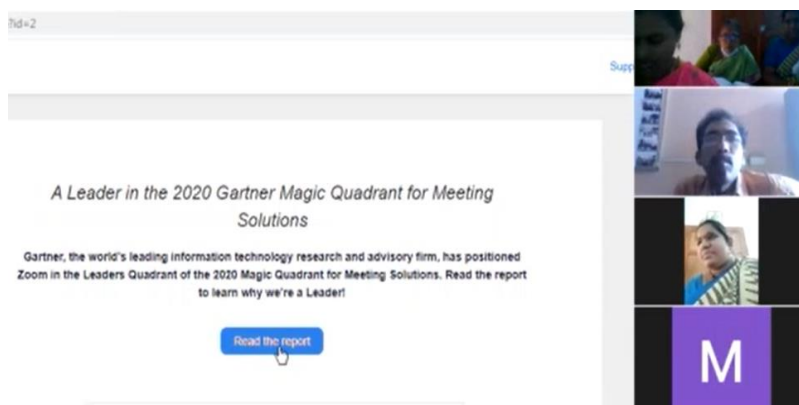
?id=2

Supp

A Leader in the 2020 Gartner Magic Quadrant for Meeting Solutions

Gartner, the world's leading information technology research and advisory firm, has positioned Zoom in the Leaders Quadrant of the 2020 Magic Quadrant for Meeting Solutions. Read the report to learn why we're a Leader!

Read the report

M